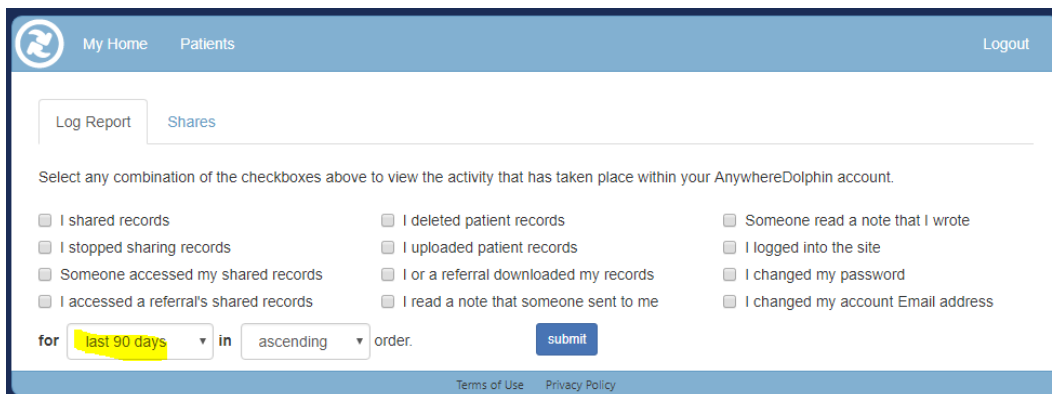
My Home Patients Logout

Log Report Shares

Select any combination of the checkboxes above to view the activity that has taken place within your AnywhereDolphin account.

I shared records
I stopped sharing records
Someone accessed my shared records
I accessed a referral's shared records

I deleted patient records
I uploaded patient records
I or a referral downloaded my records
I read a note that someone sent to me

Someone read a note that I wrote
I logged into the site
I changed my password
I changed my account Email address

for last 90 days in ascending order. submit

Terms of Use Privacy Policy